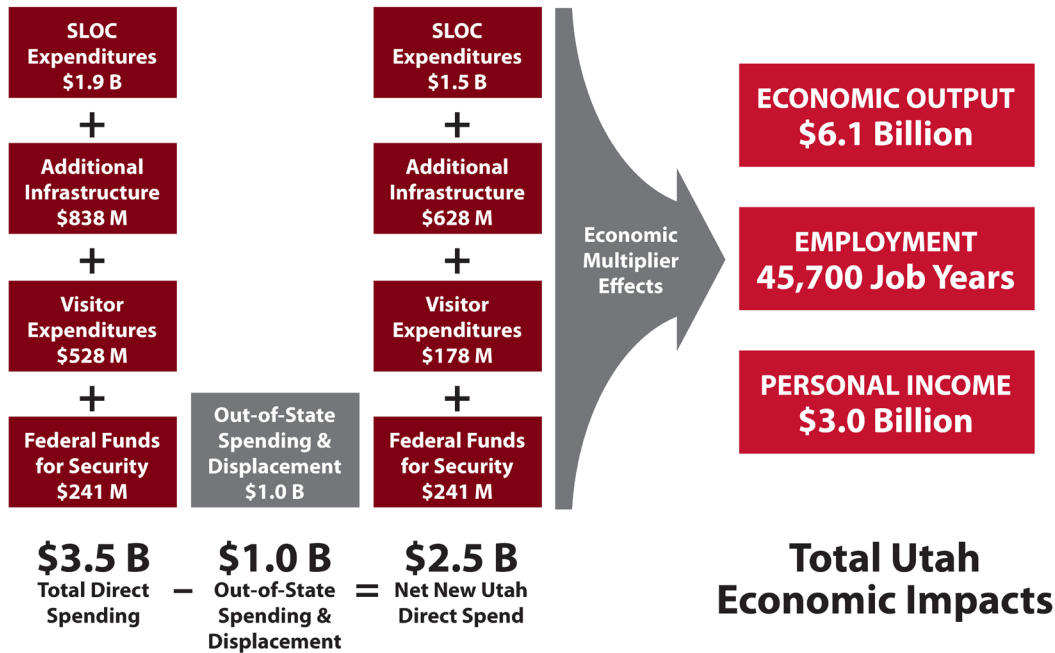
SLOC Expenditures $1.9 B

+

Additional Infrastructure $838 M

+

Visitor Expenditures $528 M

+

Federal Funds for Security $241 M

Out-of-State Spending & Displacement $1.0 B

SLOC Expenditures $1.5 B

+

Additional Infrastructure $628 M

+

Visitor Expenditures $178 M

+

Federal Funds for Security $241 M

Economic Multiplier Effects

ECONOMIC OUTPUT $6.1 Billion

EMPLOYMENT 45,700 Job Years

PERSONAL INCOME $3.0 Billion

$3.5 B Total Direct Spending – $1.0 B Out-of-State Spending & Displacement = $2.5 B Net New Utah Direct Spend

Total Utah Economic Impacts